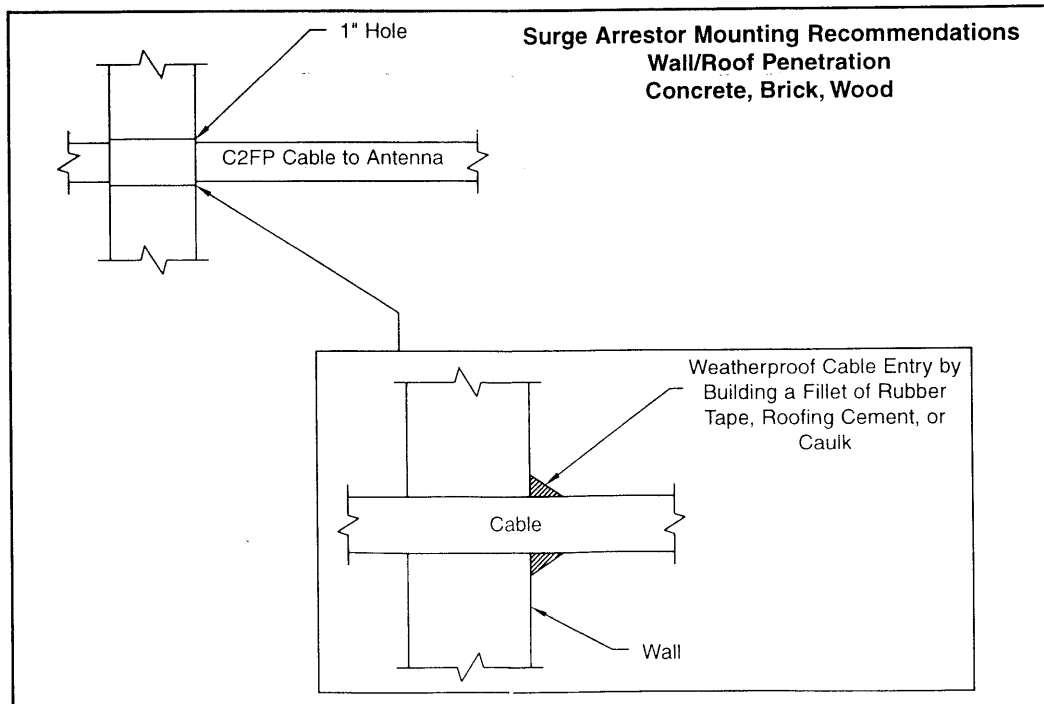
Surge Arrestor Mounting Recommendations
Wall/Roof Penetration
Concrete, Brick, Wood

1" Hole

C2FP Cable to Antenna

Weatherproof Cable Entry by Building a Fillet of Rubber Tape, Roofing Cement, or Caulk

Cable

Wall